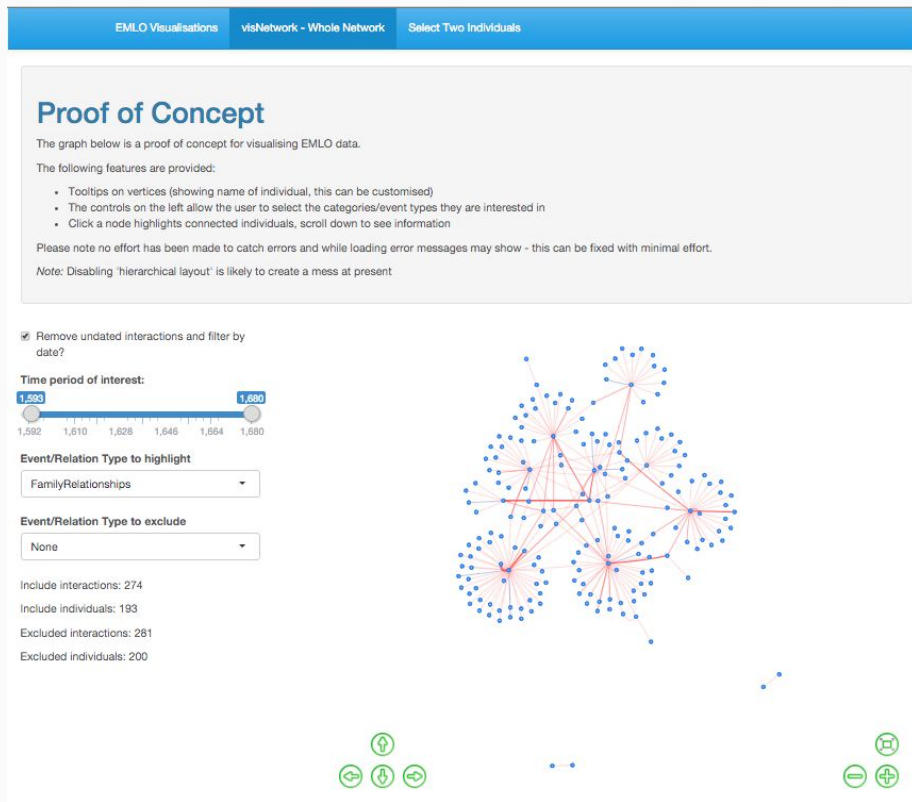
EMLO Visualisations visNetwork - Whole Network Select Two Individuals

Proof of Concept

The graph below is a proof of concept for visualising EMLO data.

The following features are provided:

- Tooltips on vertices (showing name of individual, this can be customised)
- The controls on the left allow the user to select the categories/event types they are interested in
- Click a node highlights connected individuals, scroll down to see information

Please note no effort has been made to catch errors and while loading error messages may show - this can be fixed with minimal effort.

*Note:* Disabling 'hierarchical layout' is likely to create a mess at present

Remove undated interactions and filter by date?

Time period of interest:

1,593 1,680

1,592 1,610 1,628 1,646 1,664 1,680

Event/Relation Type to highlight

FamilyRelationships

Event/Relation Type to exclude

None

Include interactions: 274

Include individuals: 193

Excluded interactions: 281

Excluded individuals: 200